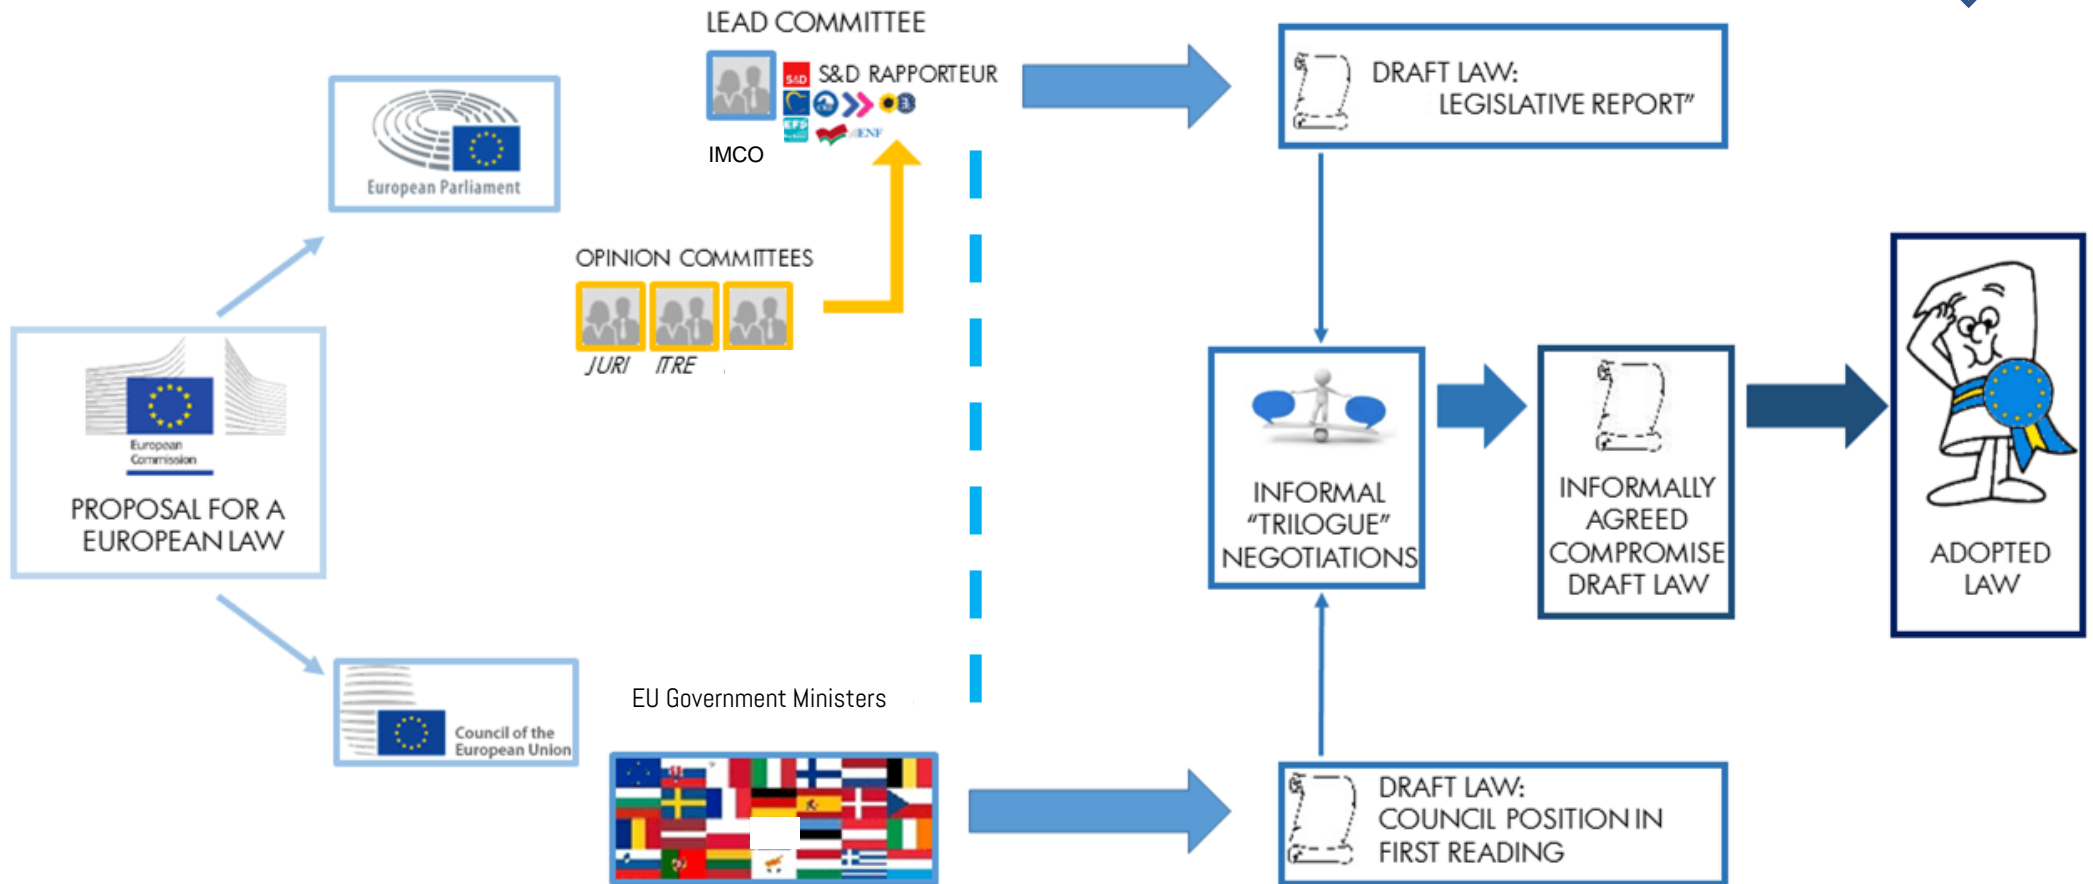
LEAD COMMITTEE

S&D S&D RAPPORTEUR

EFS ENF

IMCO

DRAFT LAW:
LEGISLATIVE REPORT"

European Parliament

OPINION COMMITTEES

JURI ITRE

European Commission

PROPOSAL FOR A EUROPEAN LAW

INFORMAL "TRILOGUE" NEGOTIATIONS

INFORMALLY AGREED COMPROMISE DRAFT LAW

ADOPTED LAW

Council of the European Union

EU Government Ministers

DRAFT LAW:
COUNCIL POSITION IN FIRST READING